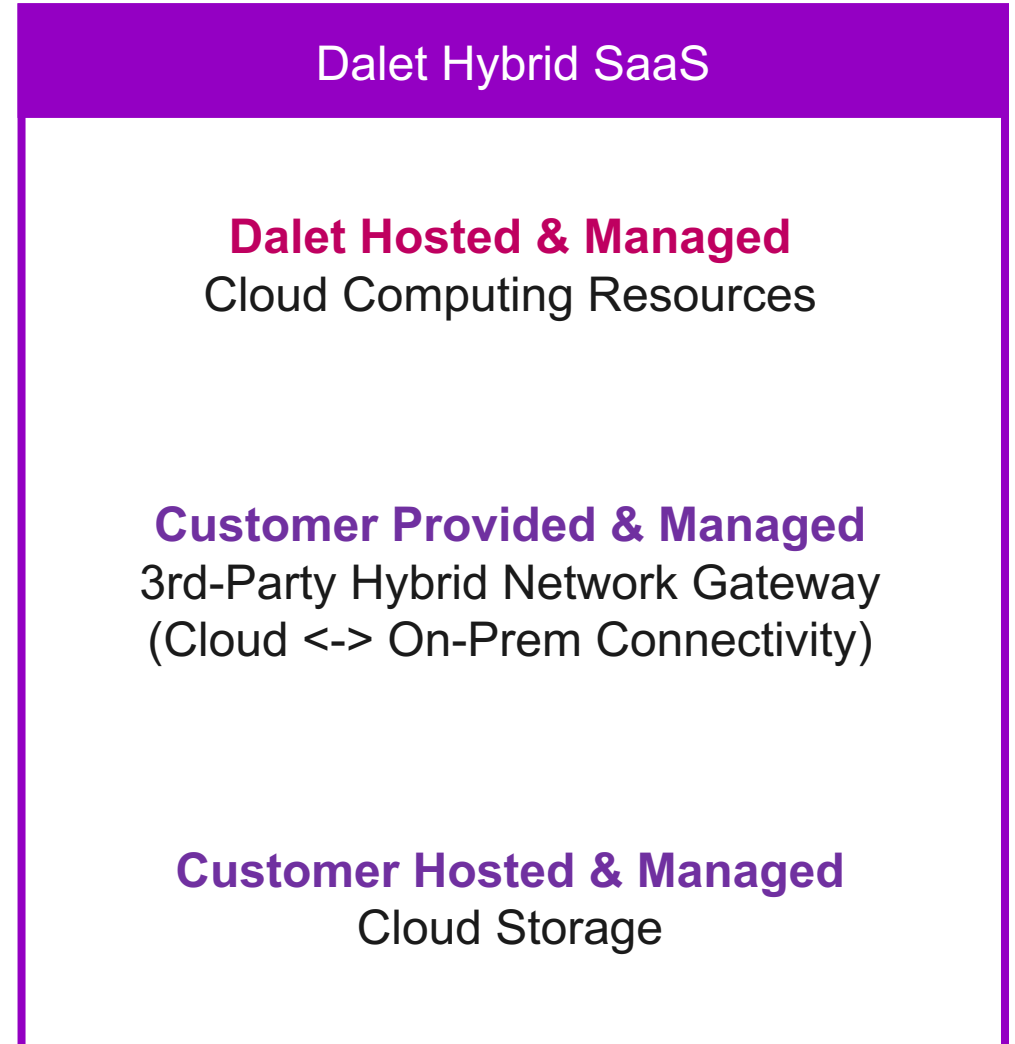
Dalet Hybrid SaaS

Dalet Hosted & Managed
Cloud Computing Resources

Customer Provided & Managed
3rd-Party Hybrid Network Gateway
(Cloud <-> On-Prem Connectivity)

Customer Hosted & Managed
Cloud Storage